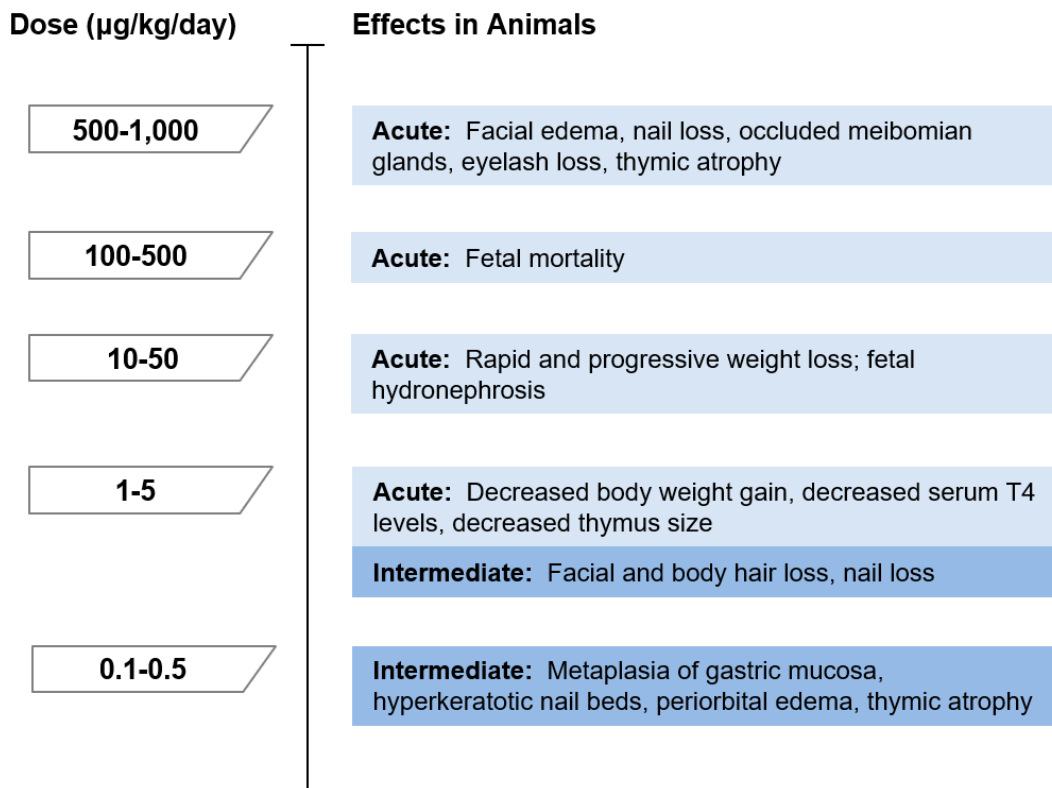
Dose (µg/kg/day)

Effects in Animals

500-1,000

Acute: Facial edema, nail loss, occluded meibomian glands, eyelash loss, thymic atrophy

100-500

Acute: Fetal mortality

10-50

Acute: Rapid and progressive weight loss; fetal hydronephrosis

1-5

Acute: Decreased body weight gain, decreased serum T4 levels, decreased thymus size

Intermediate: Facial and body hair loss, nail loss

0.1-0.5

Intermediate: Metaplasia of gastric mucosa, hyperkeratotic nail beds, periorbital edema, thymic atrophy